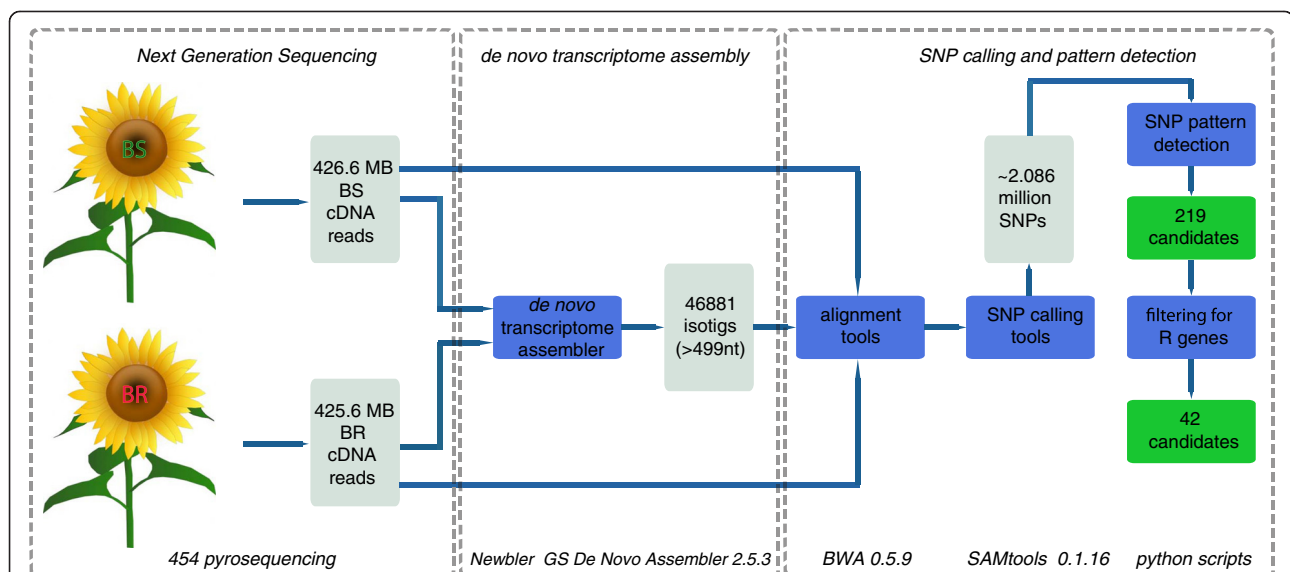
Next Generation Sequencing

de novo transcriptome assembly

SNP calling and pattern detection

BS

426.6 MB BS cDNA reads

BR

425.6 MB BR cDNA reads

de novo transcriptome assembler

46881 isotigs (>499nt)

alignment tools

SNP calling tools

~2.086 million SNPs

SNP pattern detection

219 candidates

filtering for R genes

42 candidates

454 pyrosequencing

Newbler GS De Novo Assembler 2.5.3

BWA 0.5.9

SAMtools 0.1.16

python scripts